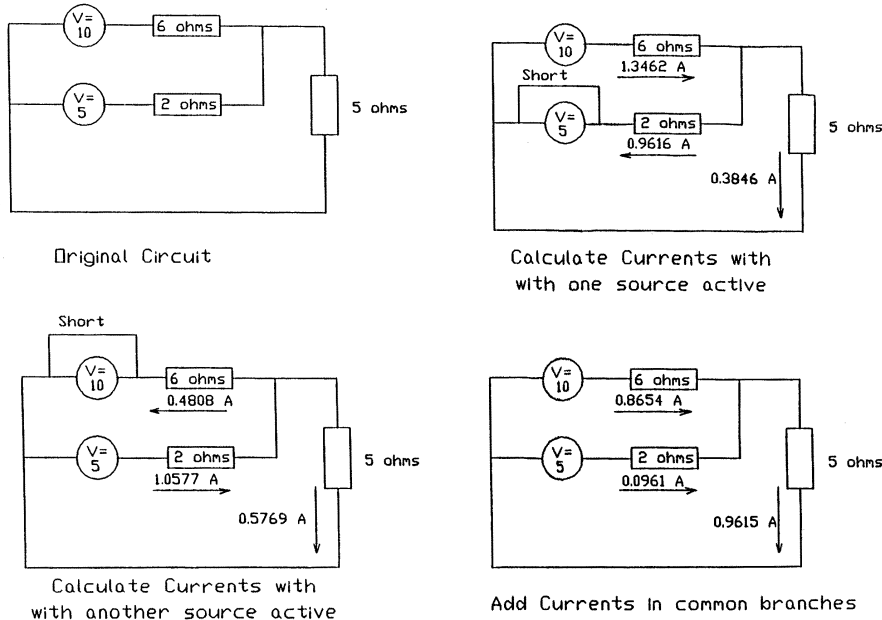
V= 10
6 ohms
V= 5
2 ohms
5 ohms

Original Circuit

V= 10
6 ohms
1.3462 A
Short
V= 5
2 ohms
0.9616 A
5 ohms
0.3846 A

Calculate Currents with with one source active

Short
V= 10
6 ohms
0.4808 A
V= 5
2 ohms
1.0577 A
5 ohms
0.5769 A

Calculate Currents with with another source active

V= 10
6 ohms
0.8654 A
V= 5
2 ohms
0.0961 A
5 ohms
0.9615 A

Add Currents in common branches